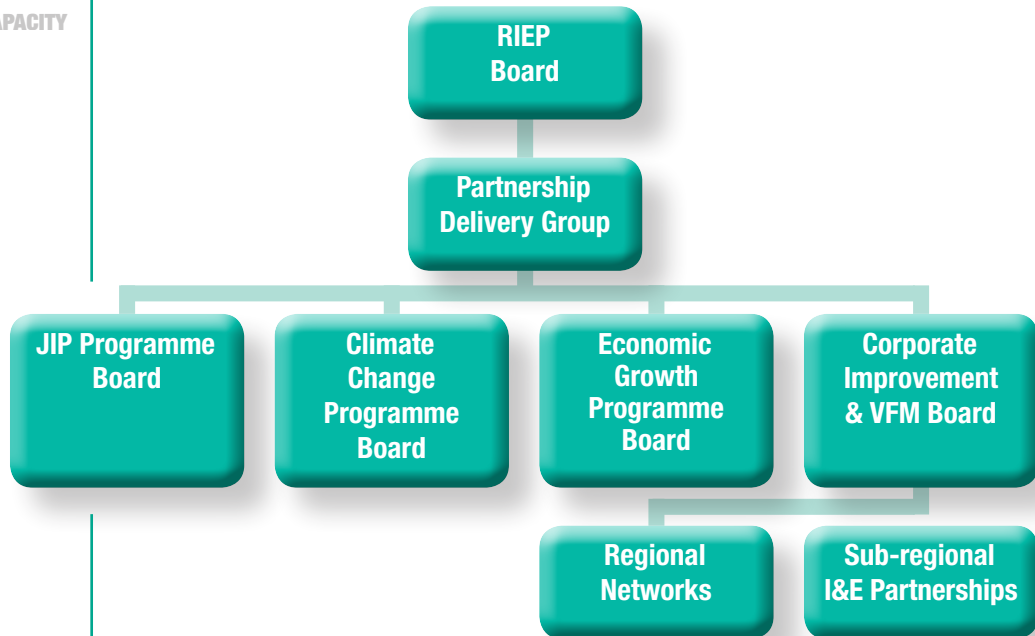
APACITY

RIEP Board

Partnership Delivery Group

JIP Programme Board

Climate Change Programme Board

Economic Growth Programme Board

Corporate Improvement & VFM Board

Regional Networks

Sub-regional I&E Partnerships